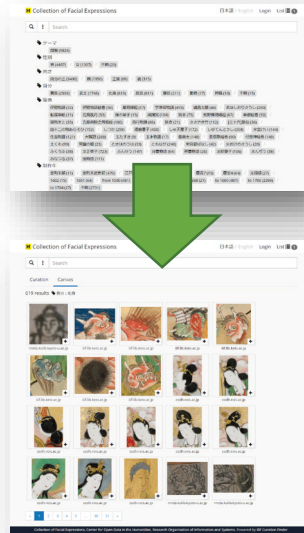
Collection of Facial Expressions 日本語 English Login List

Search

テーマ
性別
表情
年代
部位
時代

Collection of Facial Expressions Login List

Search

Curation Curous

619 results

Collection of Facial Expressions, Center for Open Data in the Humanities, Research Organization of Information and Systems. Powered by IIIF Curation Viewer